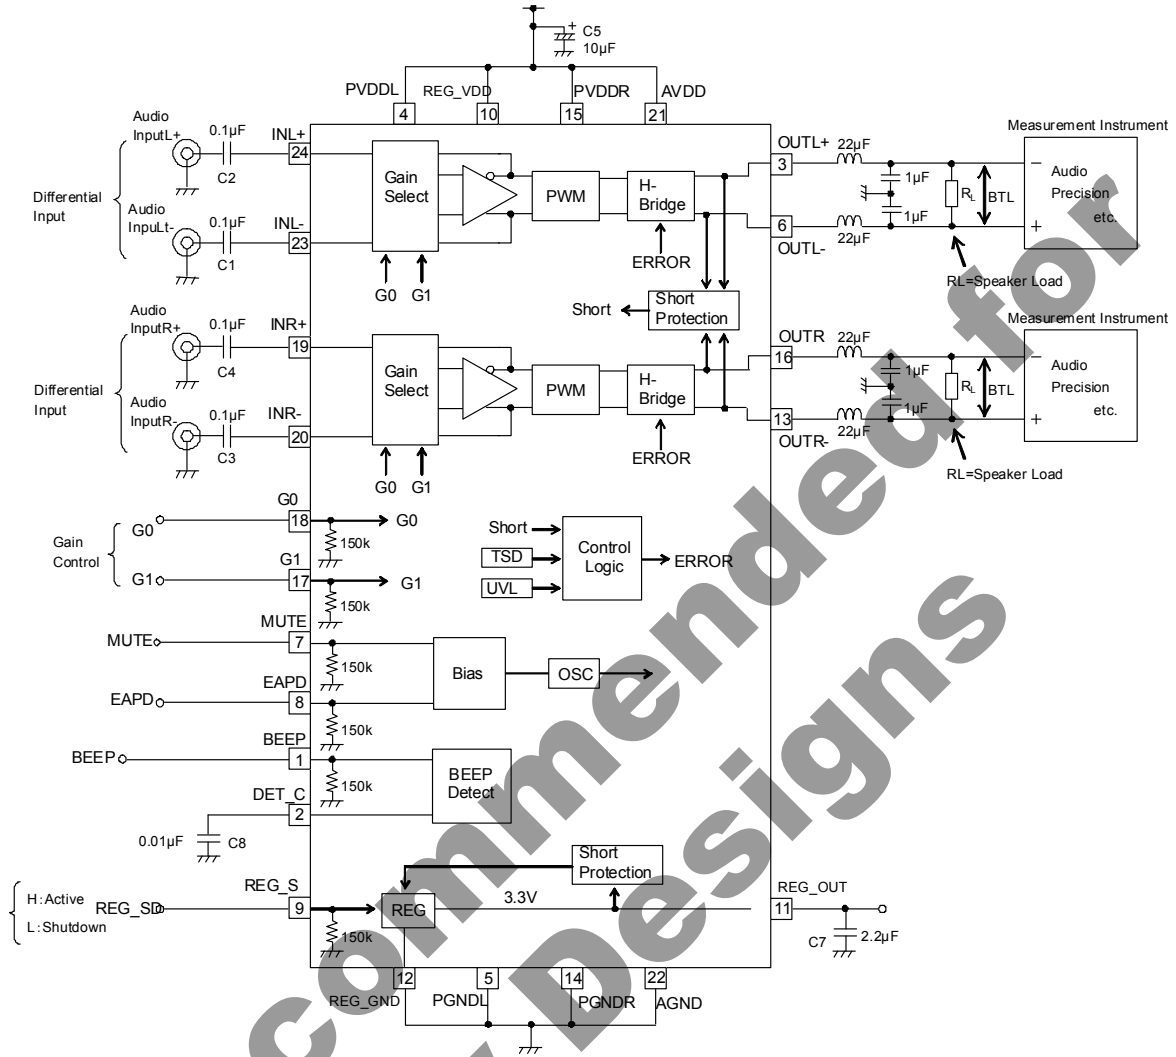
C5
10μF
PVDDL
REG_VDD
PVDDR
AVDD
4
10
15
21
Audio InputL+
0.1μF
INL+
24
C2
Differential Input
Audio InputLt-
0.1μF
INL-
23
C1
Gain Select
PWM
H-Bridge
ERROR
G0
G1
OUTL+
3
22μF
1μF
1μF
$R_L$
BTL
6
OUTL-
22μF
Measurement Instrument
Audio Precision etc.
−
+
RL=Speaker Load
Short
Short Protection
Audio InputR+
0.1μF
INR+
19
C4
Differential Input
Audio InputR-
0.1μF
INR-
20
C3
Gain Select
PWM
H-Bridge
ERROR
G0
G1
OUTR
16
22μF
1μF
1μF
$R_L$
BTL
13
OUTR-
22μF
Measurement Instrument
Audio Precision etc.
−
+
RL=Speaker Load
Gain Control
G0
G0
18
G0
150k
G1
G1
17
G1
150k
Short
TSD
UVL
Control Logic
ERROR
MUTE
MUTE
7
150k
Bias
OSC
EAPD
EAPD
8
150k
BEEP
BEEP
1
150k
BEEP Detect
DET_C
2
0.01μF
C8
Short Protection
H : Active
L : Shutdown
REG_SD
REG_S
9
REG
3.3V
REG_OUT
11
C7
2.2μF
150k
12
REG_GND
5
PGNDL
14
PGNDR
22
AGND